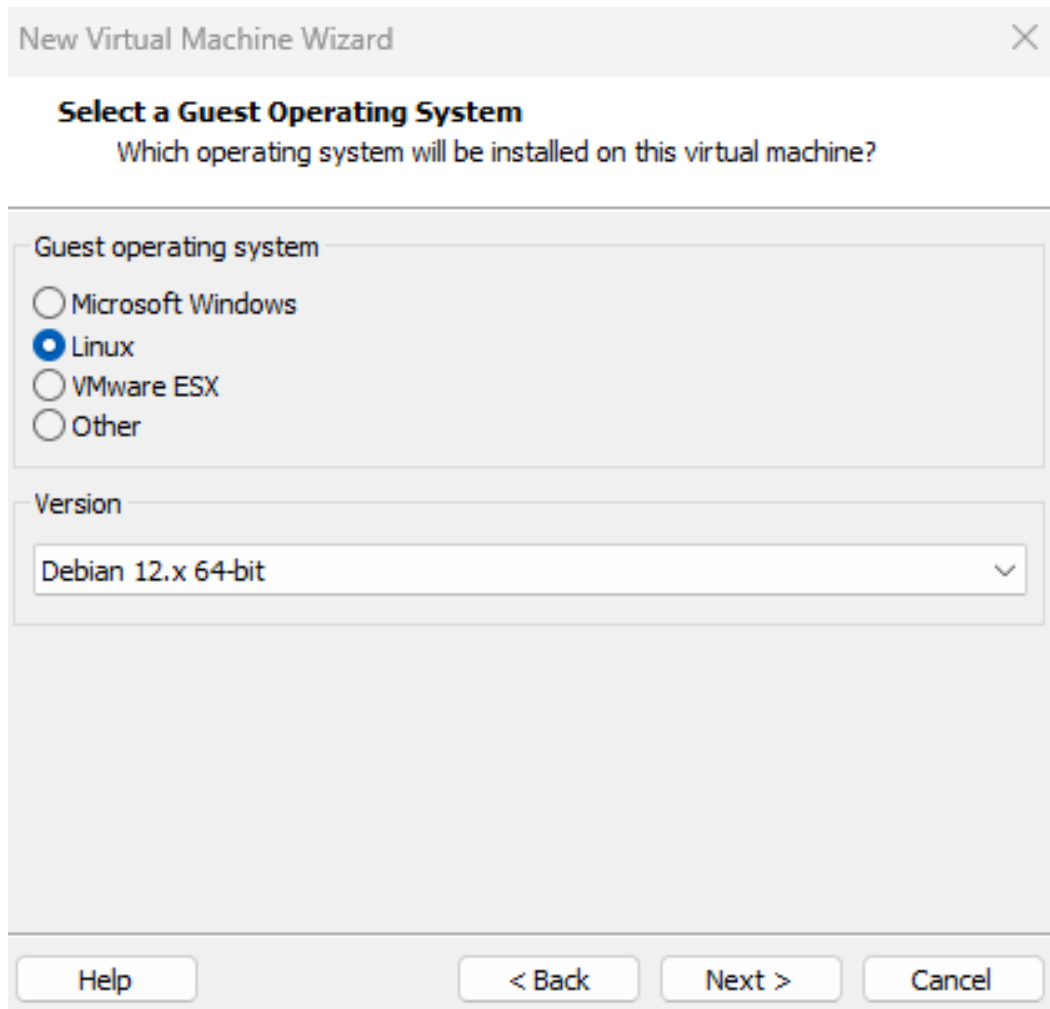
New Virtual Machine Wizard

**Select a Guest Operating System**
Which operating system will be installed on this virtual machine?

Guest operating system

Microsoft Windows
Linux
VMware ESX
Other

Version

Debian 12.x 64-bit

Help
< Back
Next >
Cancel